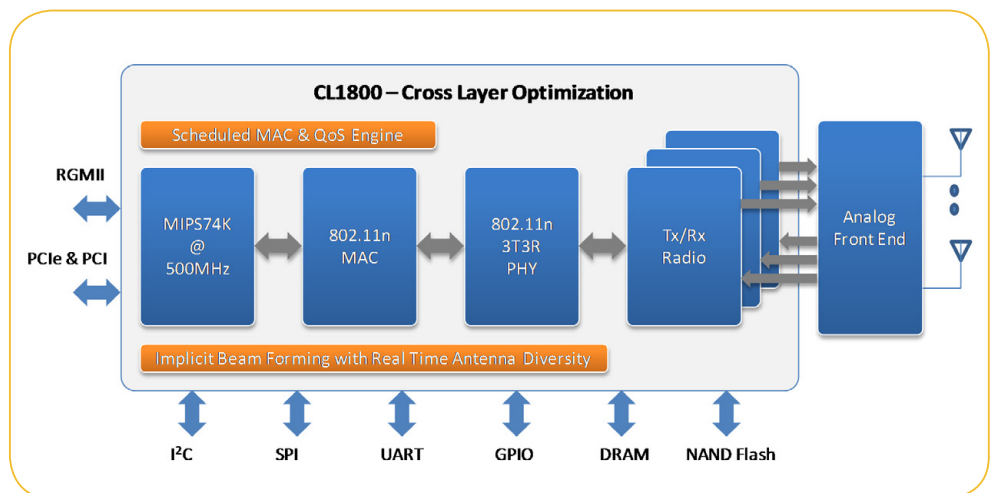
CL1800 – Cross Layer Optimization

Scheduled MAC & QoS Engine

RGMII

PCIe & PCI

MIPS74K @ 500MHz

802.11n MAC

802.11n 3T3R PHY

Tx/Rx Radio

Analog Front End

Implicit Beam Forming with Real Time Antenna Diversity

I$^2$C

SPI

UART

GPIO

DRAM

NAND Flash